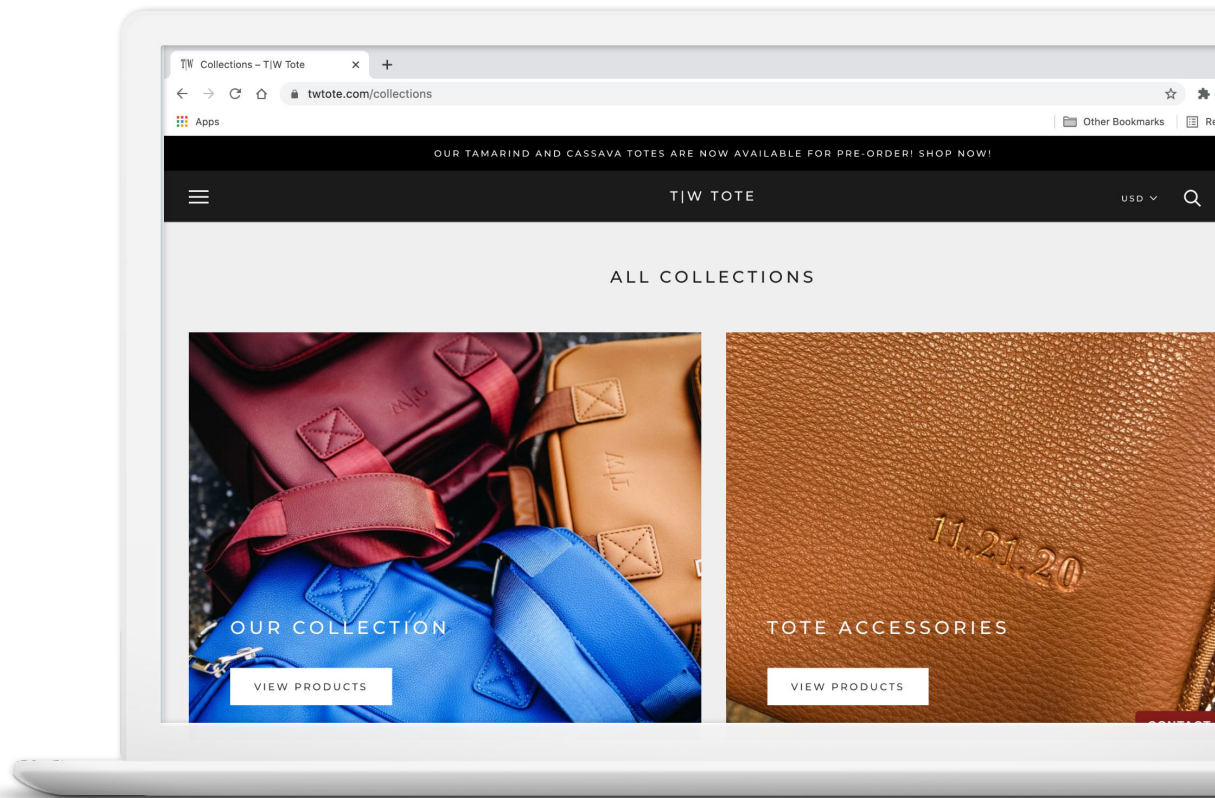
T|W Collections – T|W Tote ×

twtote.com/collections

Apps

Other Bookmarks | Re

OUR TAMARIND AND CASSAVA TOTES ARE NOW AVAILABLE FOR PRE-ORDER! SHOP NOW!

T|W TOTE

USD

ALL COLLECTIONS

OUR COLLECTION

VIEW PRODUCTS

11.21.20

TOTE ACCESSORIES

VIEW PRODUCTS

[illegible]